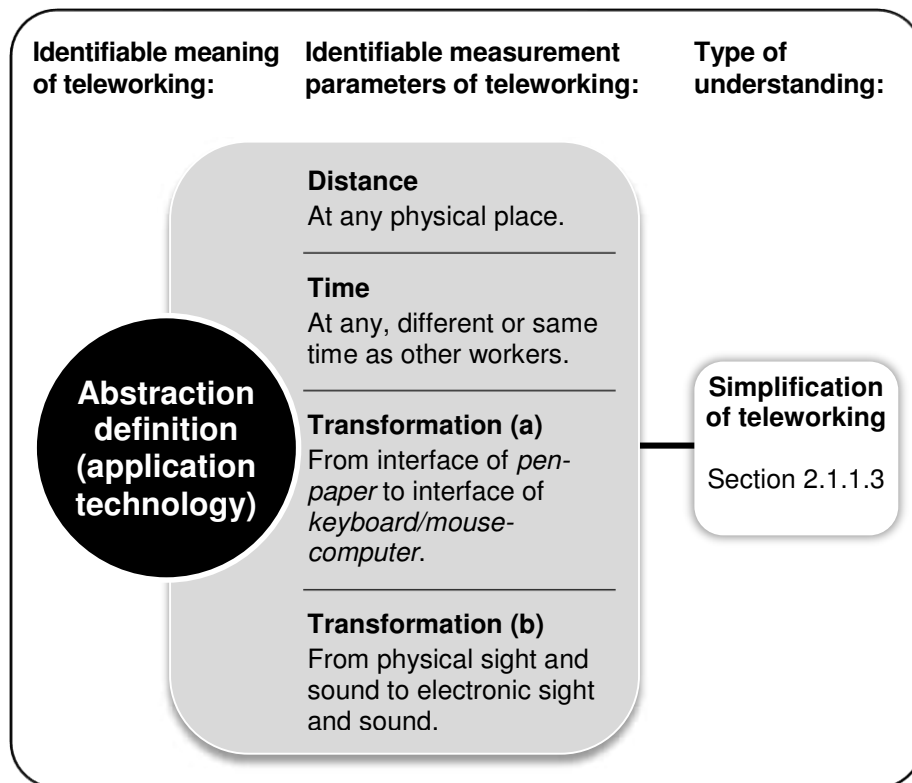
Identifiable meaning of teleworking:

Identifiable measurement parameters of teleworking:

Type of understanding:

Abstraction definition (application technology)

Distance
At any physical place.

Time
At any, different or same time as other workers.

Transformation (a)
From interface of pen-paper to interface of keyboard/mouse-computer.

Transformation (b)
From physical sight and sound to electronic sight and sound.

Simplification of teleworking

Section 2.1.1.3